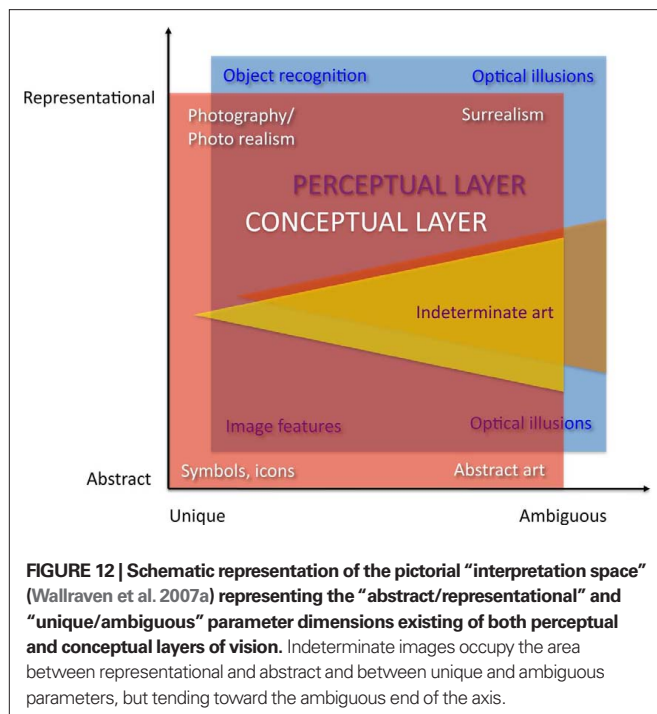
Representational

Object recognition

Optical illusions

Photography/ Photo realism

Surrealism

PERCEPTUAL LAYER

CONCEPTUAL LAYER

Indeterminate art

Image features

Optical illusions

Abstract

Symbols, icons

Abstract art

Unique

Ambiguous

**FIGURE 12 | Schematic representation of the pictorial "interpretation space" (Wallraven et al. 2007a) representing the "abstract/representational" and "unique/ambiguous" parameter dimensions existing of both perceptual and conceptual layers of vision.** Indeterminate images occupy the area between representational and abstract and between unique and ambiguous parameters, but tending toward the ambiguous end of the axis.